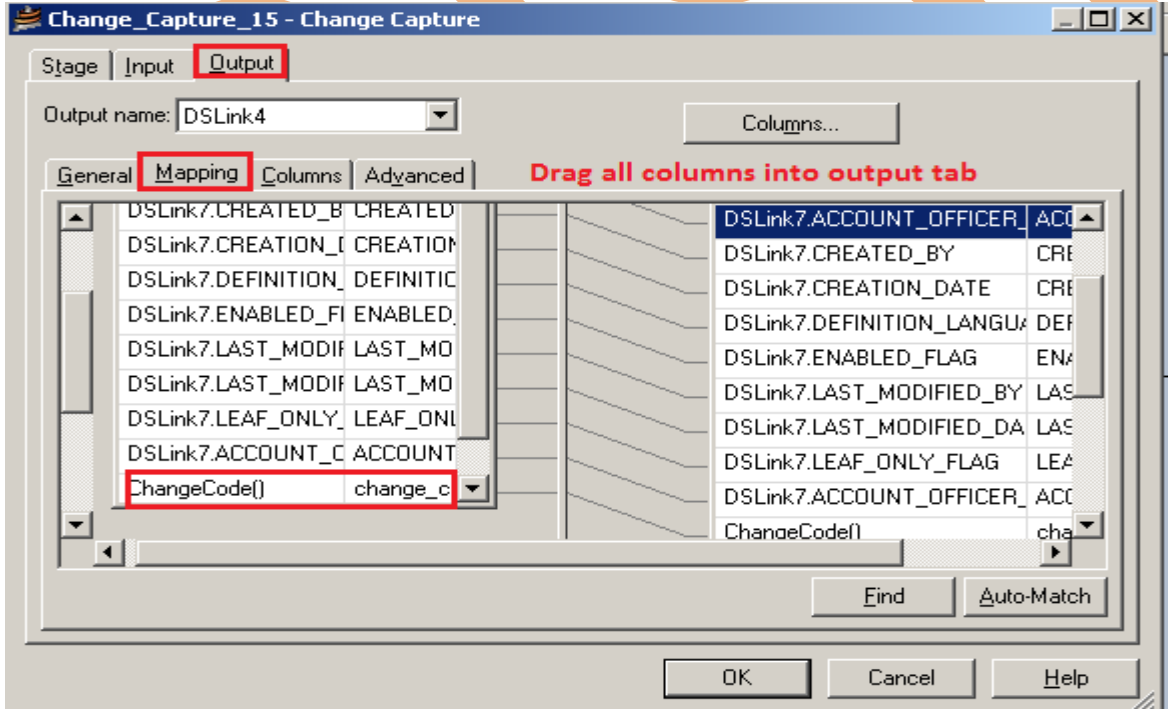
Change_Capture_15 - Change Capture

Stage | Input | Output

Output name: DSLink4

Columns...

General | Mapping | Columns | Advanced

Drag all columns into output tab

| | |
|---|---|
| DSLink7.CREATED_B | CREATED |
| DSLink7.CREATION_[ | CREATION |
| DSLink7.DEFINITION_ | DEFINITIC |
| DSLink7.ENABLED_FI | ENABLED_ |
| DSLink7.LAST_MODIF | LAST_MO |
| DSLink7.LAST_MODIF | LAST_MO |
| DSLink7.LEAF_ONLY_ | LEAF_ONL |
| DSLink7.ACCOUNT_C | ACCOUNT |
| ChangeCode() | change_c |

| | |
|---|---|
| DSLink7.ACCOUNT_OFFICER_ | ACC |
| DSLink7.CREATED_BY | CRE |
| DSLink7.CREATION_DATE | CRE |
| DSLink7.DEFINITION_LANGUA | DEF |
| DSLink7.ENABLED_FLAG | ENA |
| DSLink7.LAST_MODIFIED_BY | LAS |
| DSLink7.LAST_MODIFIED_DA | LAS |
| DSLink7.LEAF_ONLY_FLAG | LEA |
| DSLink7.ACCOUNT_OFFICER_ | ACC |
| ChangeCode() | cha |

Find | Auto-Match

OK | Cancel | Help